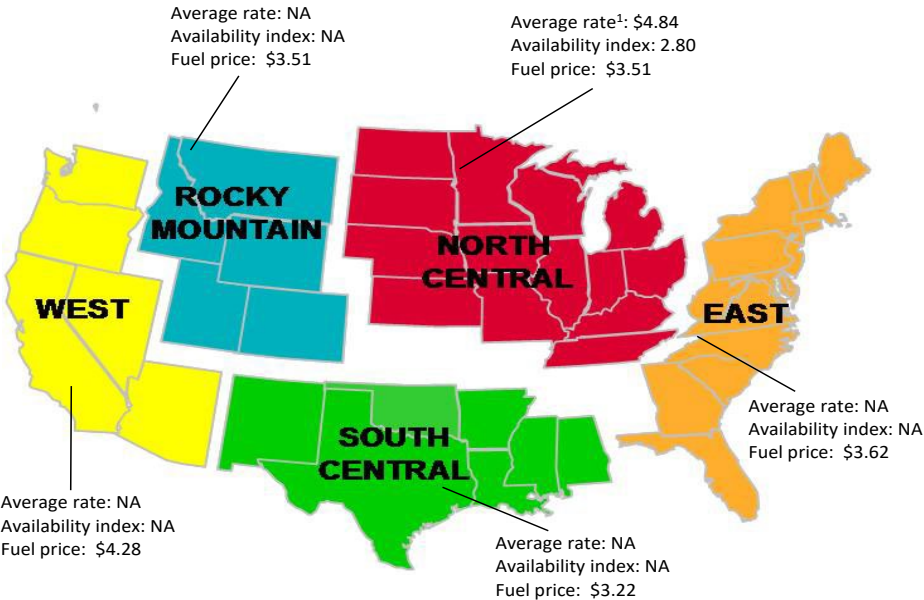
Average rate: NA
Availability index: NA
Fuel price: $3.51

Average rate$^1$: $4.84
Availability index: 2.80
Fuel price: $3.51

ROCKY MOUNTAIN

NORTH CENTRAL

WEST

EAST

SOUTH CENTRAL

Average rate: NA
Availability index: NA
Fuel price: $3.62

Average rate: NA
Availability index: NA
Fuel price: $4.28

Average rate: NA
Availability index: NA
Fuel price: $3.22